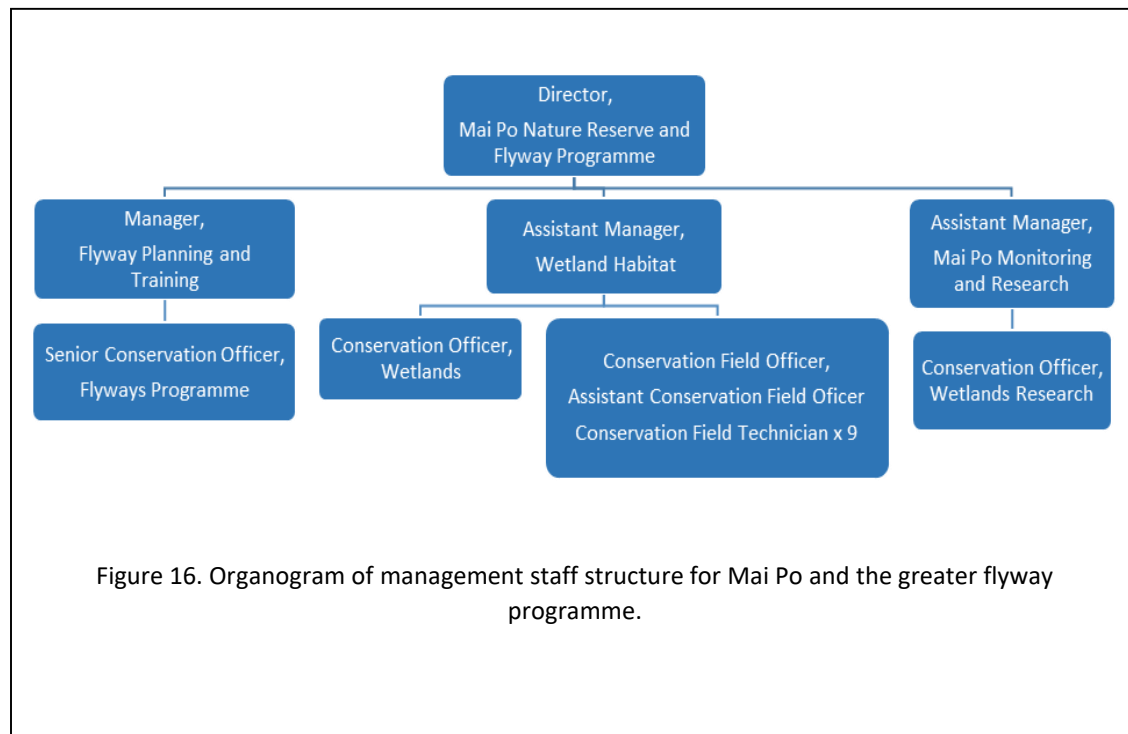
Director,
Mai Po Nature Reserve and Flyway Programme

Manager,
Flyway Planning and Training

Senior Conservation Officer,
Flyways Programme

Assistant Manager,
Wetland Habitat

Conservation Officer,
Wetlands

Conservation Field Officer,
Assistant Conservation Field Oficer
Conservation Field Technician x 9

Assistant Manager,
Mai Po Monitoring and Research

Conservation Officer,
Wetlands Research

Figure 16. Organogram of management staff structure for Mai Po and the greater flyway programme.